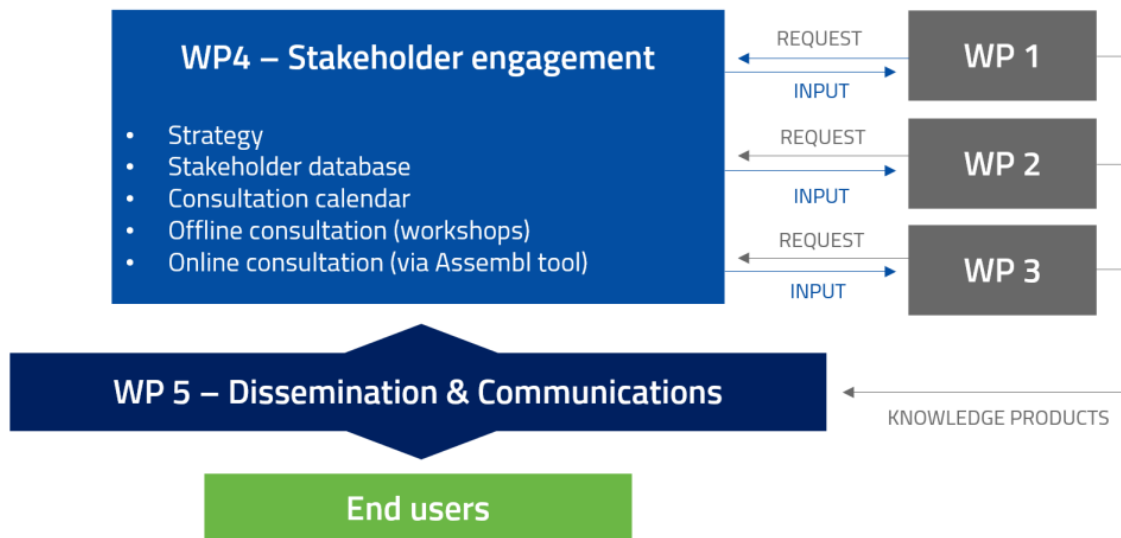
WP4 – Stakeholder engagement

- Strategy
- Stakeholder database
- Consultation calendar
- Offline consultation (workshops)
- Online consultation (via Assembl tool)

REQUEST
INPUT
WP 1

REQUEST
INPUT
WP 2

REQUEST
INPUT
WP 3

WP 5 – Dissemination & Communications

KNOWLEDGE PRODUCTS

End users